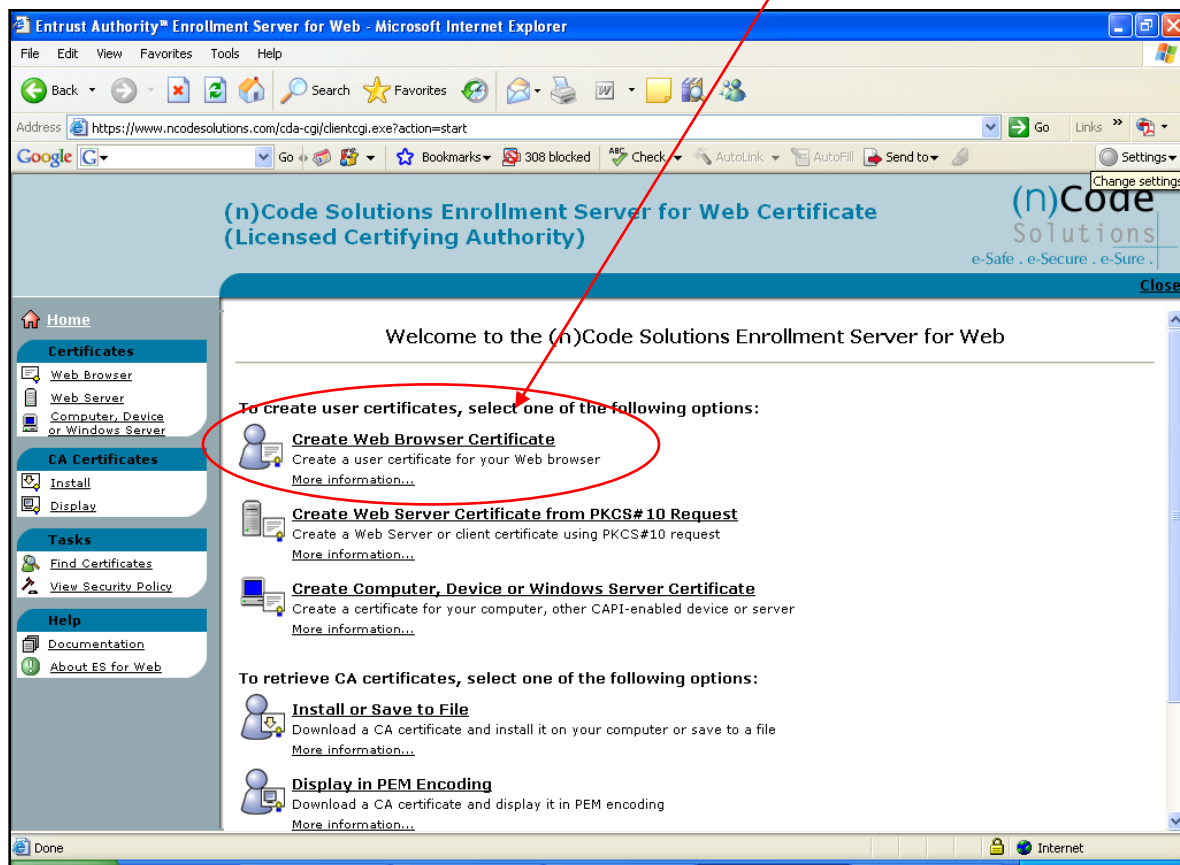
Entrust Authority™ Enrollment Server for Web - Microsoft Internet Explorer

File Edit View Favorites Tools Help

Back Search Favorites

Address https://www.ncodesolutions.com/cda-cgi/clientcgi.exe?action=start Go Links

Google G Go Bookmarks 308 blocked Check AutoLink AutoFill Send to Settings

Change settings

(n)Code Solutions Enrollment Server for Web Certificate (Licensed Certifying Authority)

(n)Code Solutions e-Safe . e-Secure . e-Sure .

Close

Home

Certificates
Web Browser
Web Server
Computer, Device or Windows Server

CA Certificates
Install
Display

Tasks
Find Certificates
View Security Policy

Help
Documentation
About ES for Web

Welcome to the (n)Code Solutions Enrollment Server for Web

To create user certificates, select one of the following options:

Create Web Browser Certificate
Create a user certificate for your Web browser
More information...

Create Web Server Certificate from PKCS#10 Request
Create a Web Server or client certificate using PKCS#10 request
More information...

Create Computer, Device or Windows Server Certificate
Create a certificate for your computer, other CAPI-enabled device or server
More information...

To retrieve CA certificates, select one of the following options:

Install or Save to File
Download a CA certificate and install it on your computer or save to a file
More information...

Display in PEM Encoding
Download a CA certificate and display it in PEM encoding
More information...

Done Internet